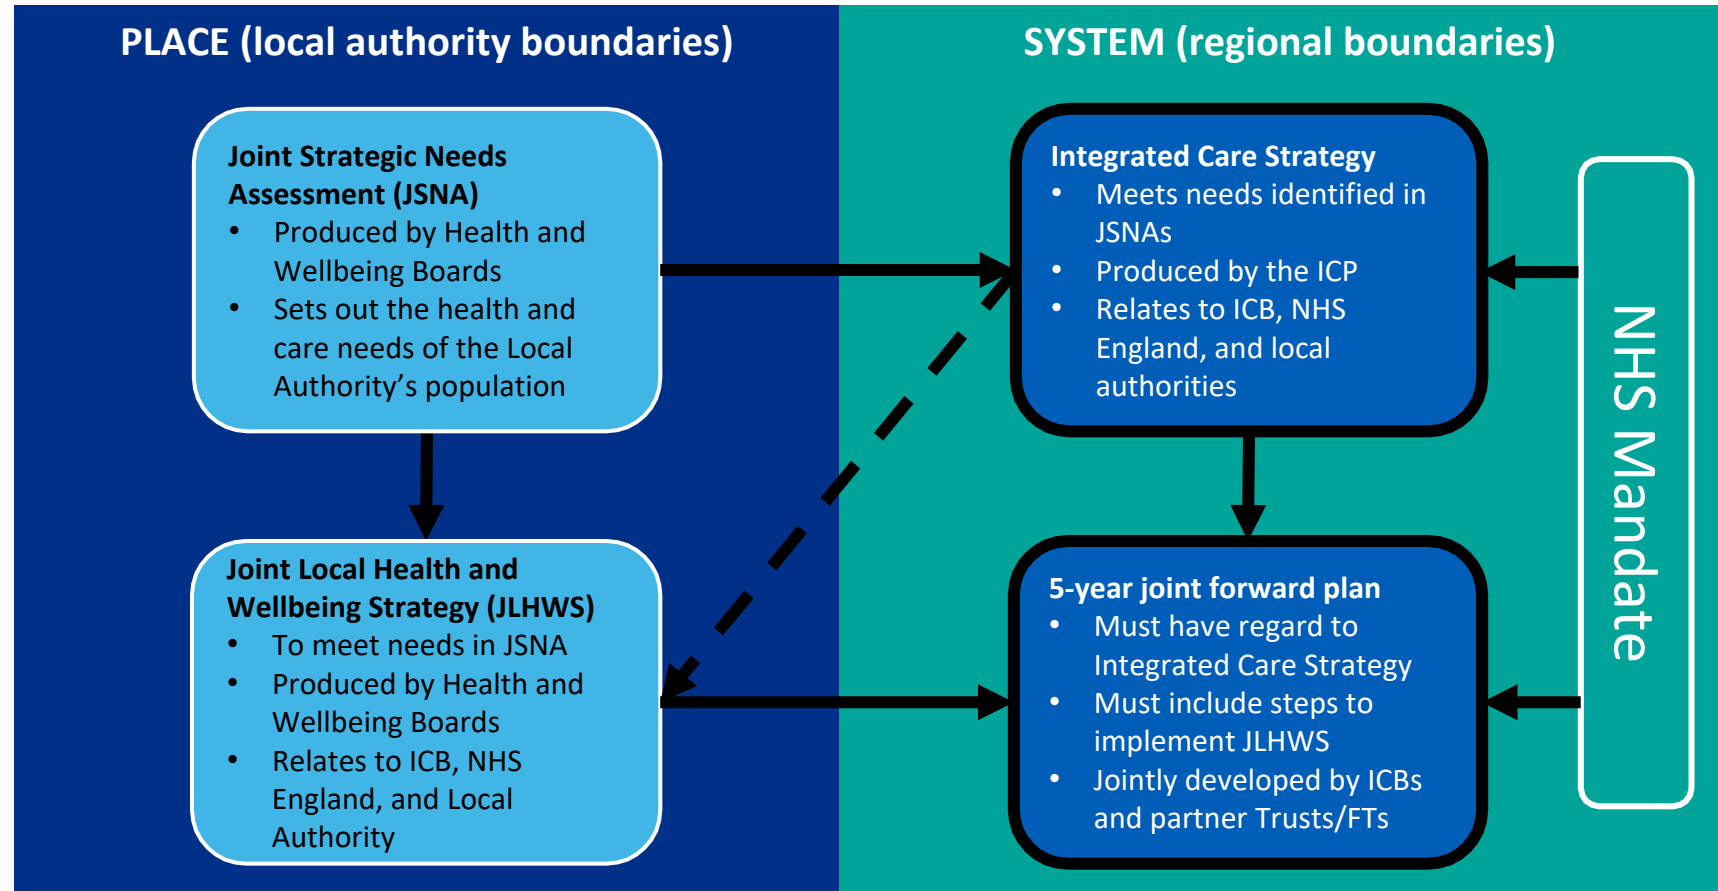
PLACE (local authority boundaries)

SYSTEM (regional boundaries)

Joint Strategic Needs Assessment (JSNA)
- Produced by Health and Wellbeing Boards
- Sets out the health and care needs of the Local Authority's population

Integrated Care Strategy
- Meets needs identified in JSNAs
- Produced by the ICP
- Relates to ICB, NHS England, and local authorities

NHS Mandate

Joint Local Health and Wellbeing Strategy (JLHWS)
- To meet needs in JSNA
- Produced by Health and Wellbeing Boards
- Relates to ICB, NHS England, and Local Authority

5-year joint forward plan
- Must have regard to Integrated Care Strategy
- Must include steps to implement JLHWS
- Jointly developed by ICBs and partner Trusts/FTs